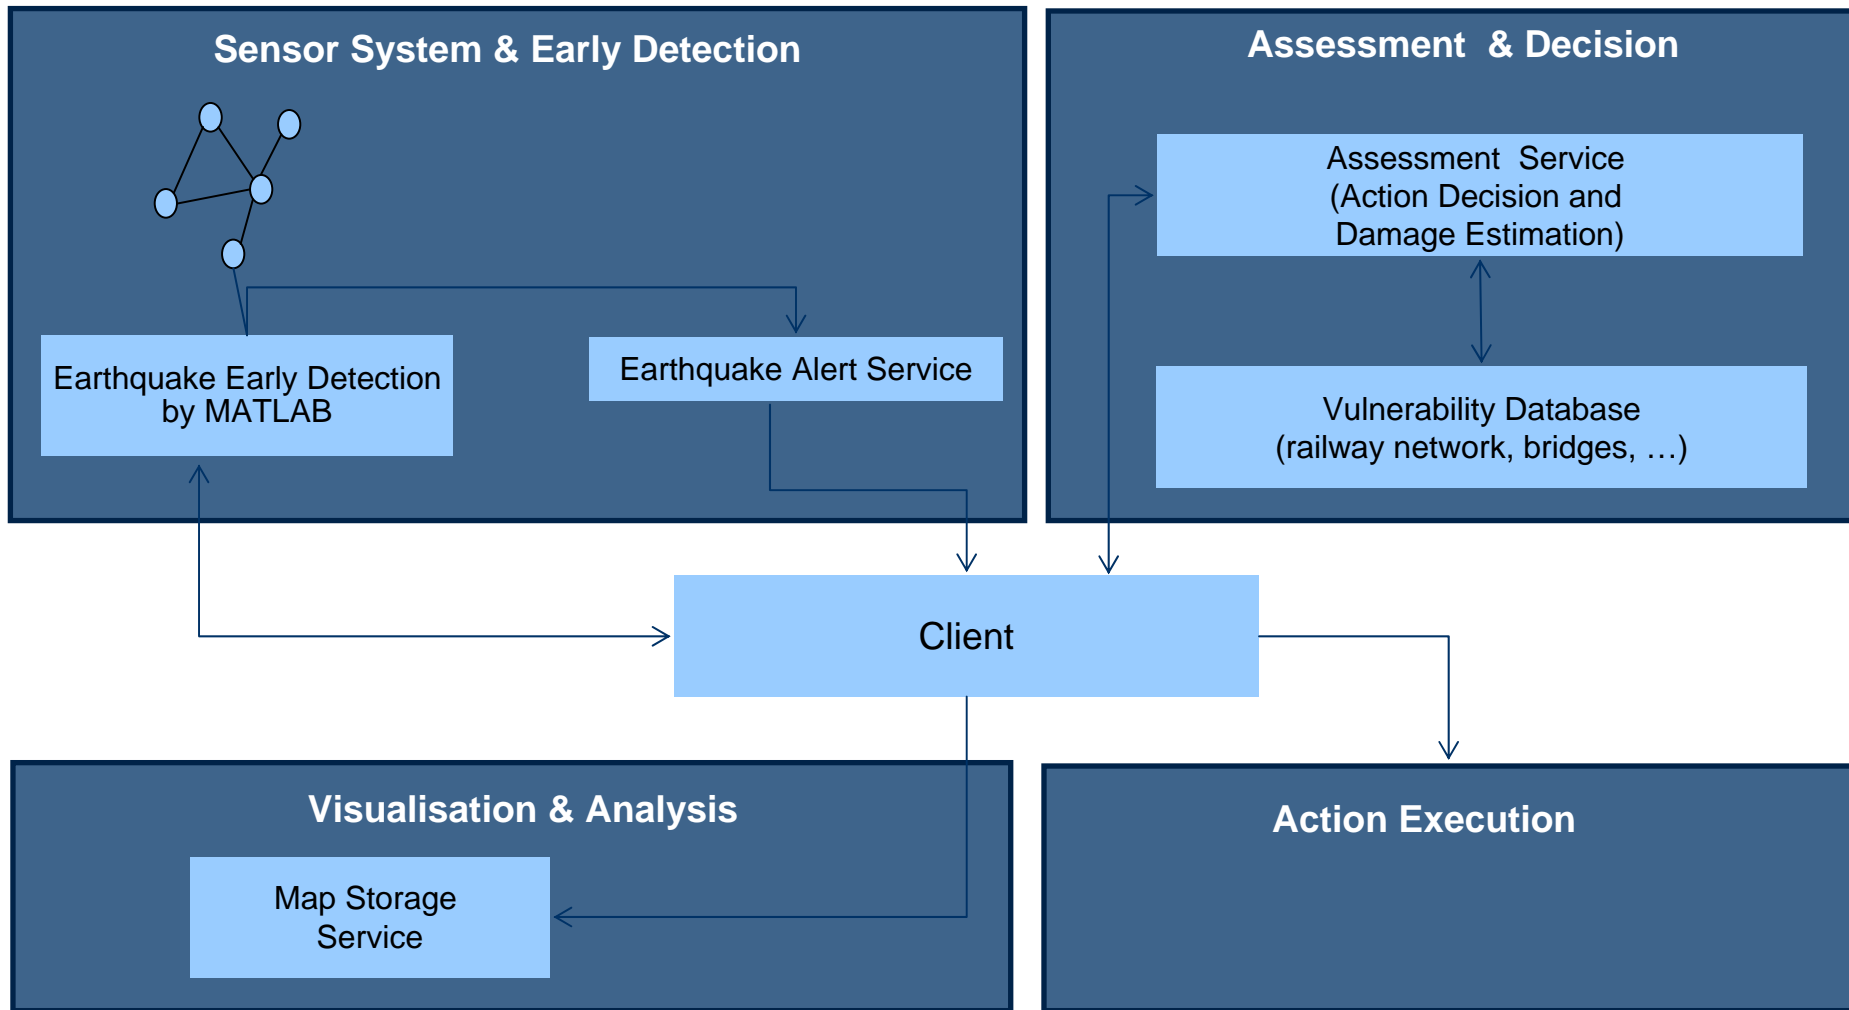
Sensor System & Early Detection

Earthquake Early Detection by MATLAB

Earthquake Alert Service

Assessment & Decision

Assessment Service (Action Decision and Damage Estimation)

Vulnerability Database (railway network, bridges, …)

Client

Visualisation & Analysis

Map Storage Service

Action Execution